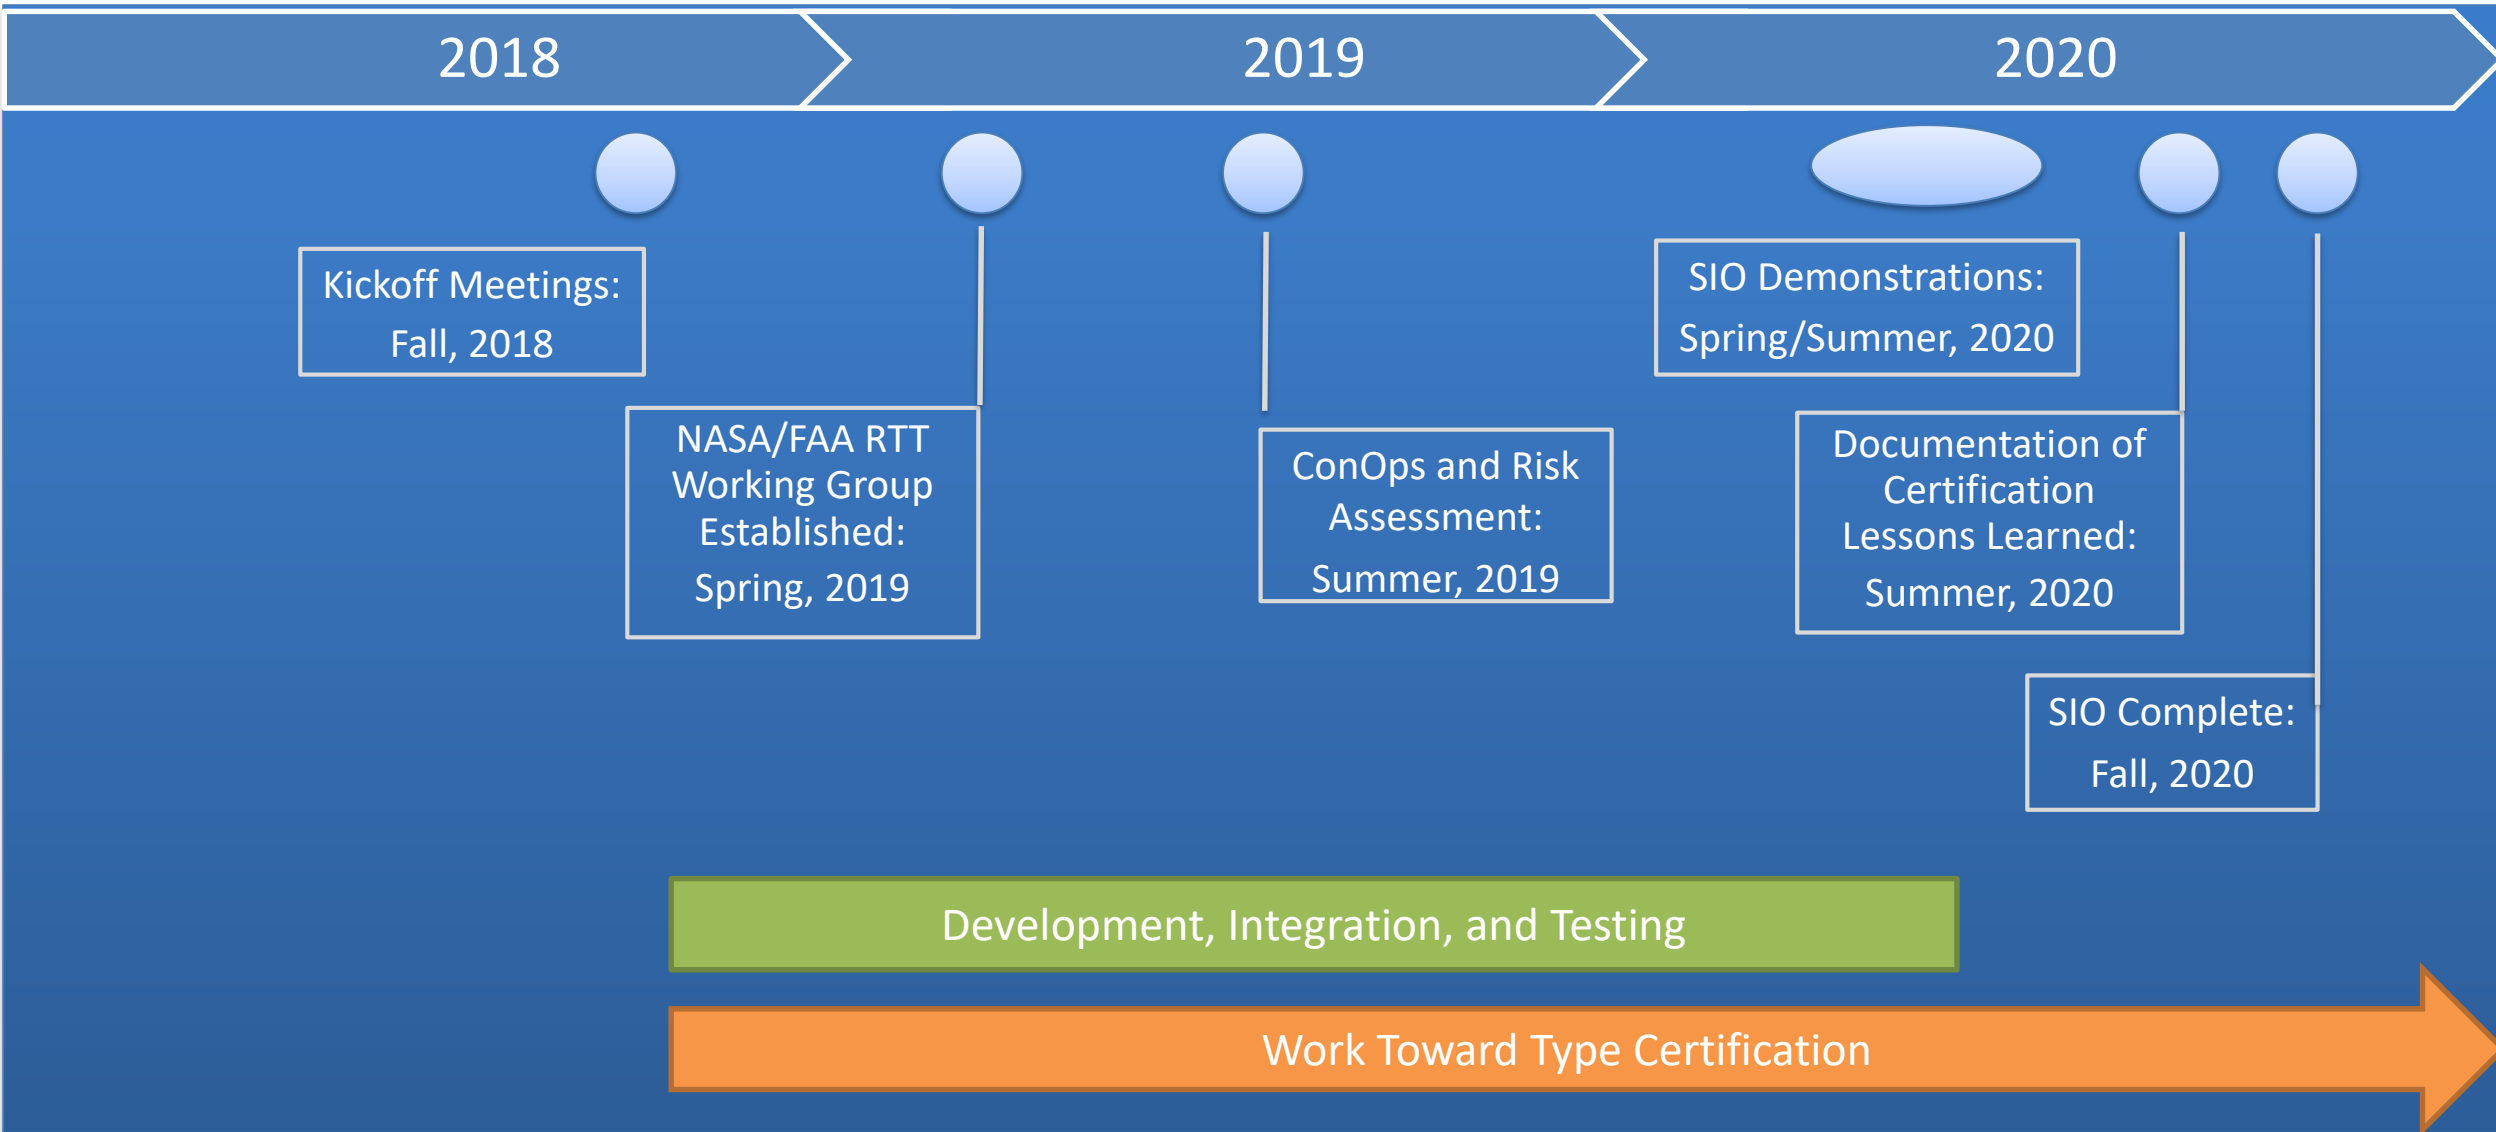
2018

2019

2020

Kickoff Meetings:
Fall, 2018

NASA/FAA RTT Working Group Established:
Spring, 2019

ConOps and Risk Assessment:
Summer, 2019

SIO Demonstrations:
Spring/Summer, 2020

Documentation of Certification Lessons Learned:
Summer, 2020

SIO Complete:
Fall, 2020

Development, Integration, and Testing

Work Toward Type Certification